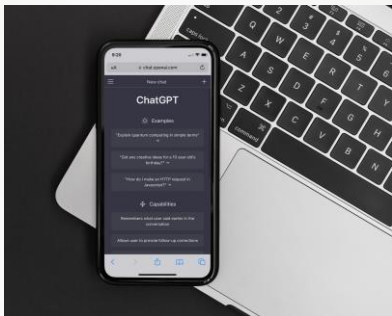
9:09

AA chat.openai.com

New chat

ChatGPT

Examples

"Explain quantum computing in simple terms" →

"Got any creative ideas for a 10 year old's birthday?" →

"How do I make an HTTP request in Javascript?" →

Capabilities

Remembers what user said earlier in the conversation

Allows user to provide follow-up corrections

Q W E R T Y U

A S D F G H

Z X C V B N

caps lock

command